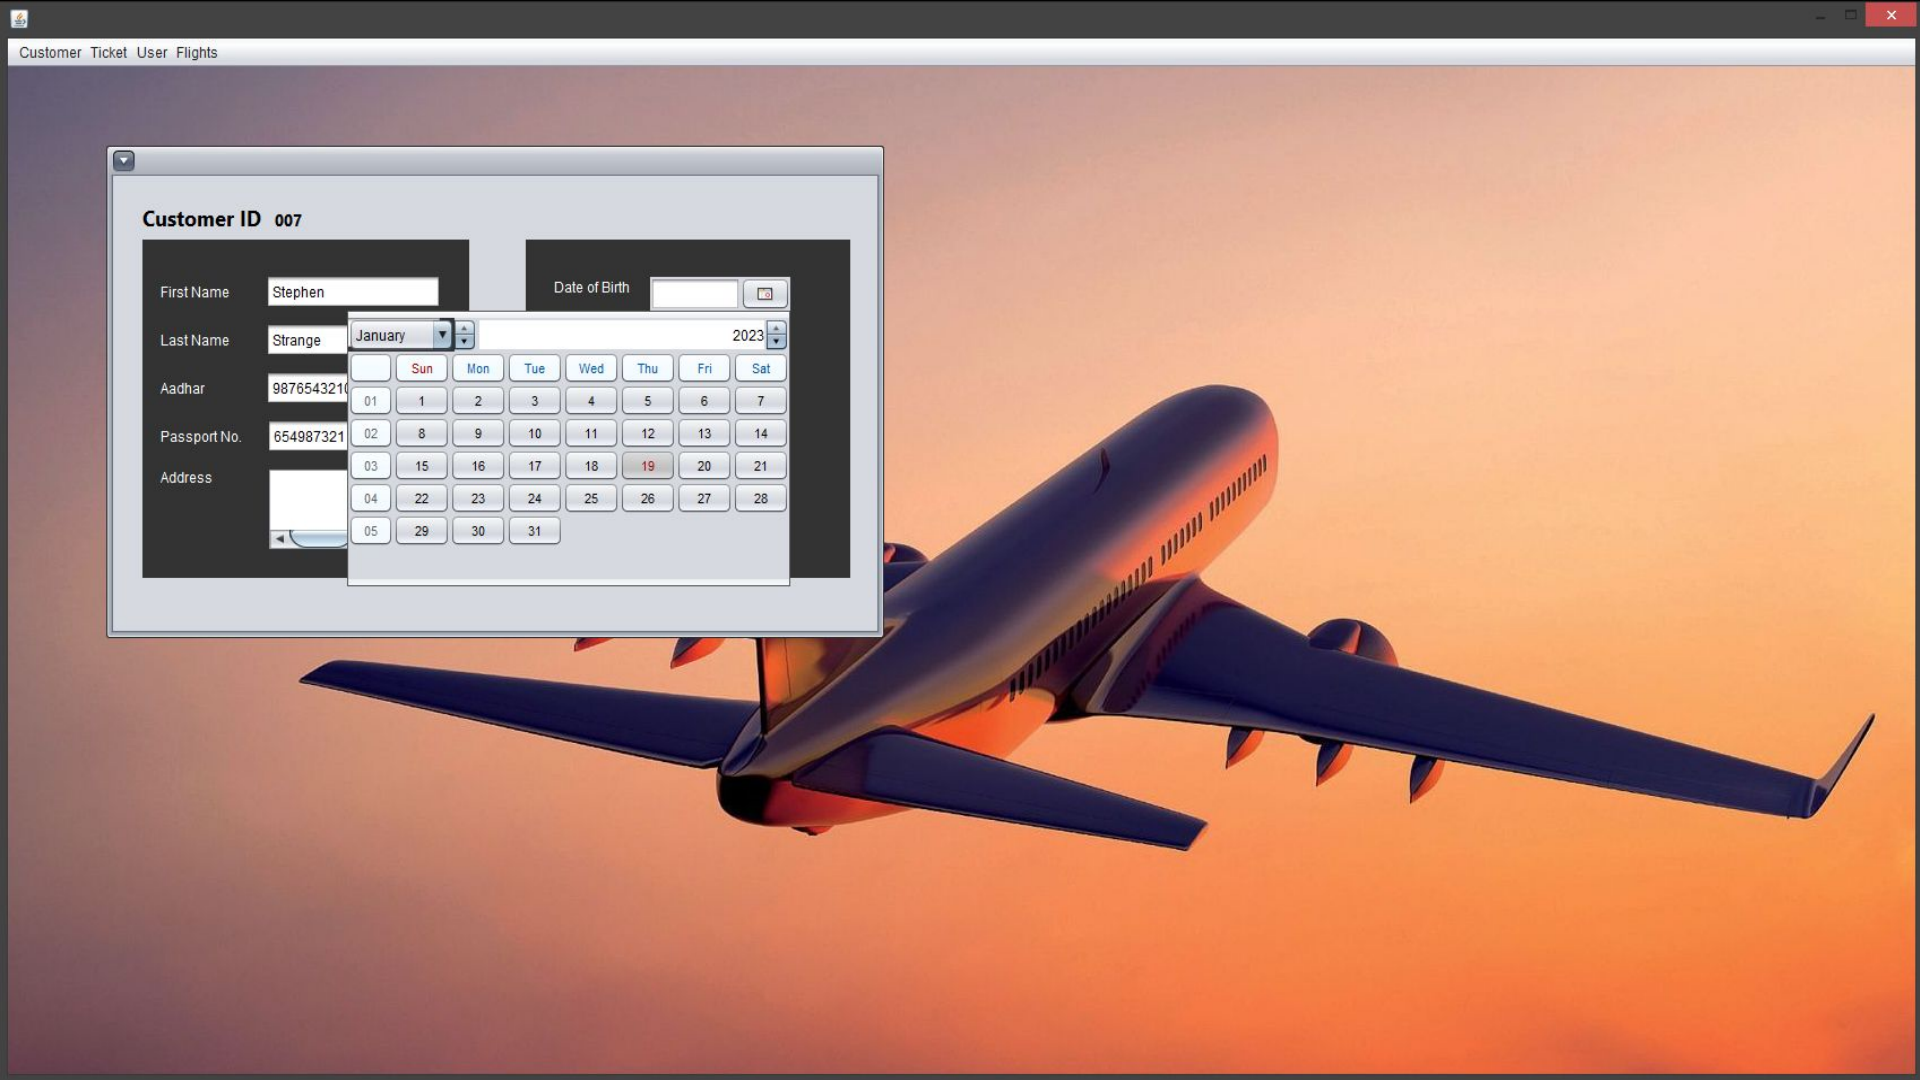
Customer Ticket User Flights

Customer ID 007

First Name Stephen

Last Name Strange

Aadhar 9876543210

Passport No. 654987321

Address

Date of Birth

January 2023

| | Sun | Mon | Tue | Wed | Thu | Fri | Sat |
|---|---|---|---|---|---|---|---|
| 01 | 1 | 2 | 3 | 4 | 5 | 6 | 7 |
| 02 | 8 | 9 | 10 | 11 | 12 | 13 | 14 |
| 03 | 15 | 16 | 17 | 18 | 19 | 20 | 21 |
| 04 | 22 | 23 | 24 | 25 | 26 | 27 | 28 |
| 05 | 29 | 30 | 31 | | | | |